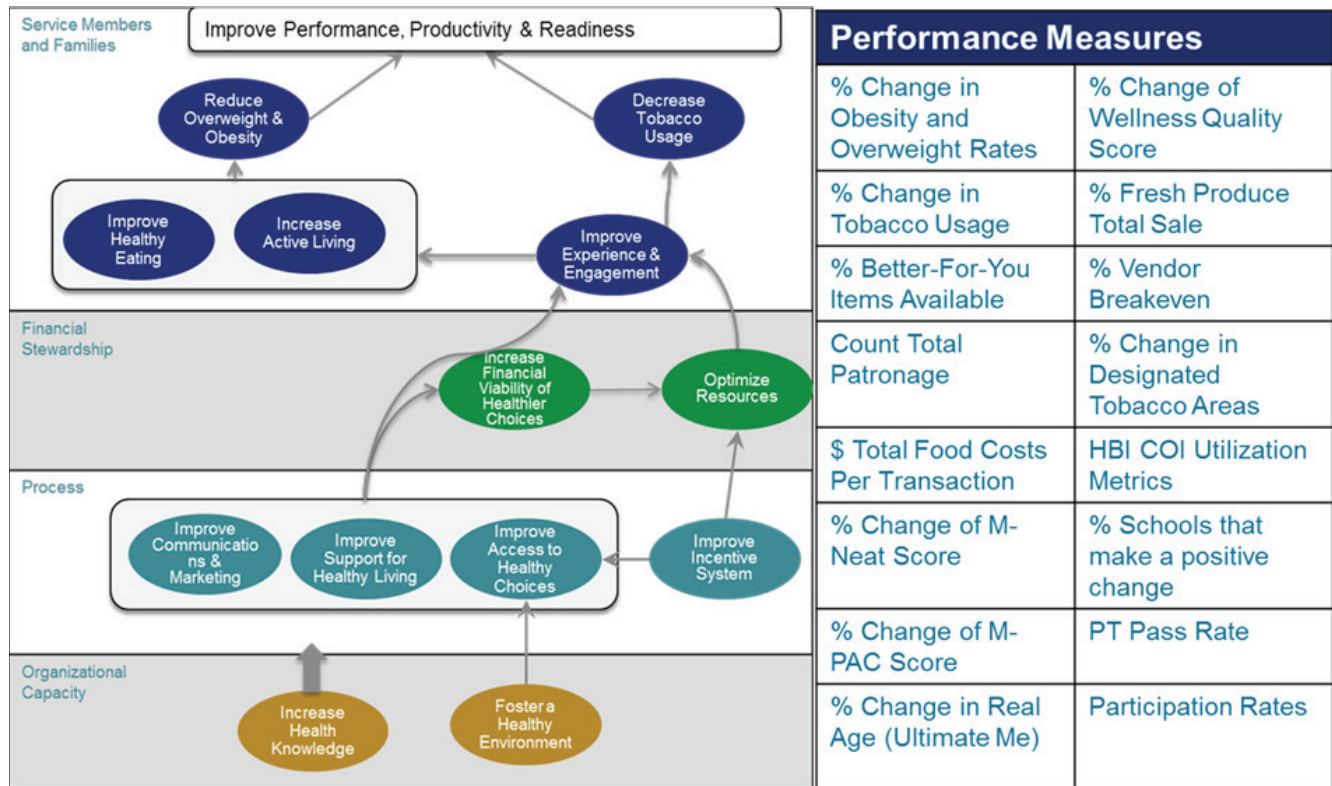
Service Members and Families

Improve Performance, Productivity & Readiness

Reduce Overweight & Obesity

Decrease Tobacco Usage

Improve Healthy Eating

Increase Active Living

Improve Experience & Engagement

Financial Stewardship

Increase Financial Viability of Healthier Choices

Optimize Resources

Process

Improve Communications & Marketing

Improve Support for Healthy Living

Improve Access to Healthy Choices

Improve Incentive System

Organizational Capacity

Increase Health Knowledge

Foster a Healthy Environment

| Performance Measures | |
|---|---|
| % Change in Obesity and Overweight Rates | % Change of Wellness Quality Score |
| % Change in Tobacco Usage | % Fresh Produce Total Sale |
| % Better-For-You Items Available | % Vendor Breakeven |
| Count Total Patronage | % Change in Designated Tobacco Areas |
| \$ Total Food Costs Per Transaction | HBI COI Utilization Metrics |
| % Change of M-Neat Score | % Schools that make a positive change |
| % Change of M-PAC Score | PT Pass Rate |
| % Change in Real Age (Ultimate Me) | Participation Rates |